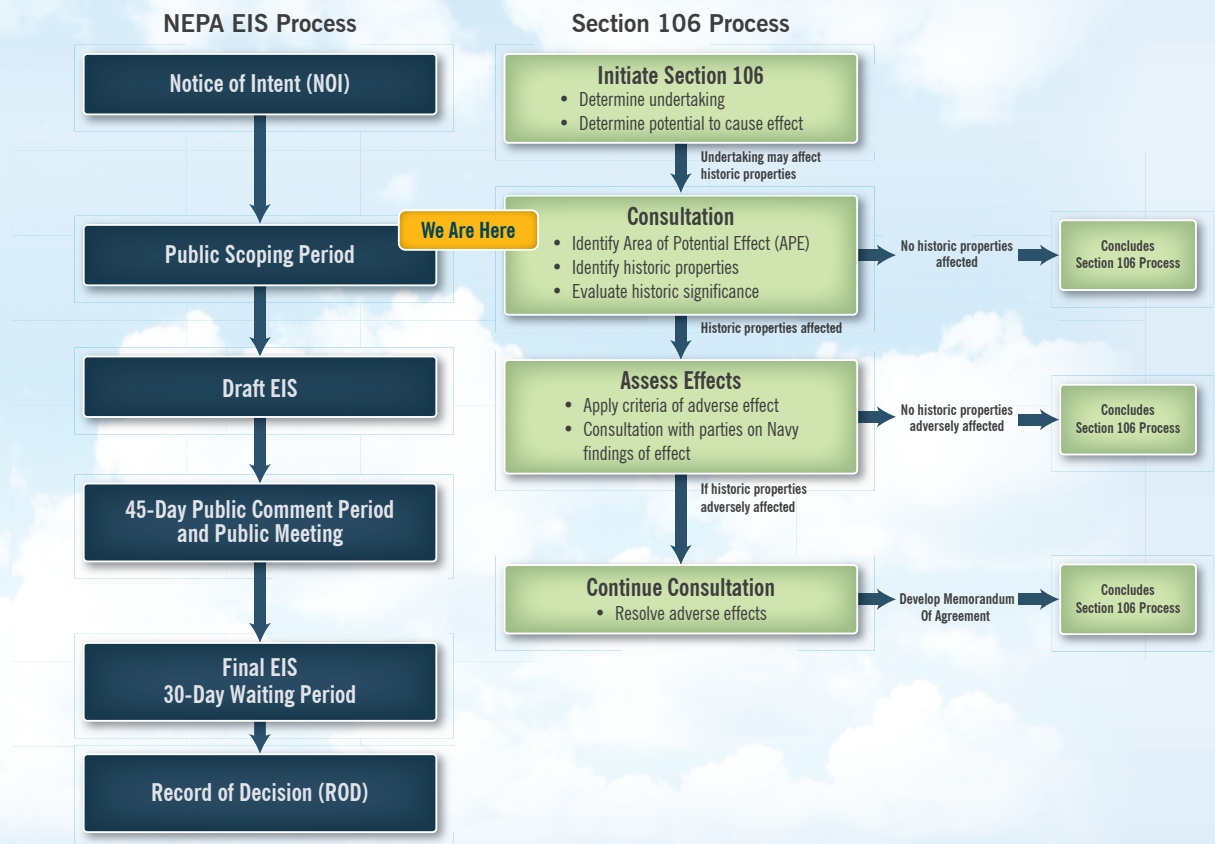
NEPA EIS Process

Notice of Intent (NOI)

Public Scoping Period

Draft EIS

45-Day Public Comment Period and Public Meeting

Final EIS
30-Day Waiting Period

Record of Decision (ROD)

Section 106 Process

Initiate Section 106
• Determine undertaking
• Determine potential to cause effect

Undertaking may affect historic properties

We Are Here

Consultation
• Identify Area of Potential Effect (APE)
• Identify historic properties
• Evaluate historic significance

No historic properties affected

Concludes Section 106 Process

Historic properties affected

Assess Effects
• Apply criteria of adverse effect
• Consultation with parties on Navy findings of effect

No historic properties adversely affected

Concludes Section 106 Process

If historic properties adversely affected

Continue Consultation
• Resolve adverse effects

Develop Memorandum Of Agreement

Concludes Section 106 Process